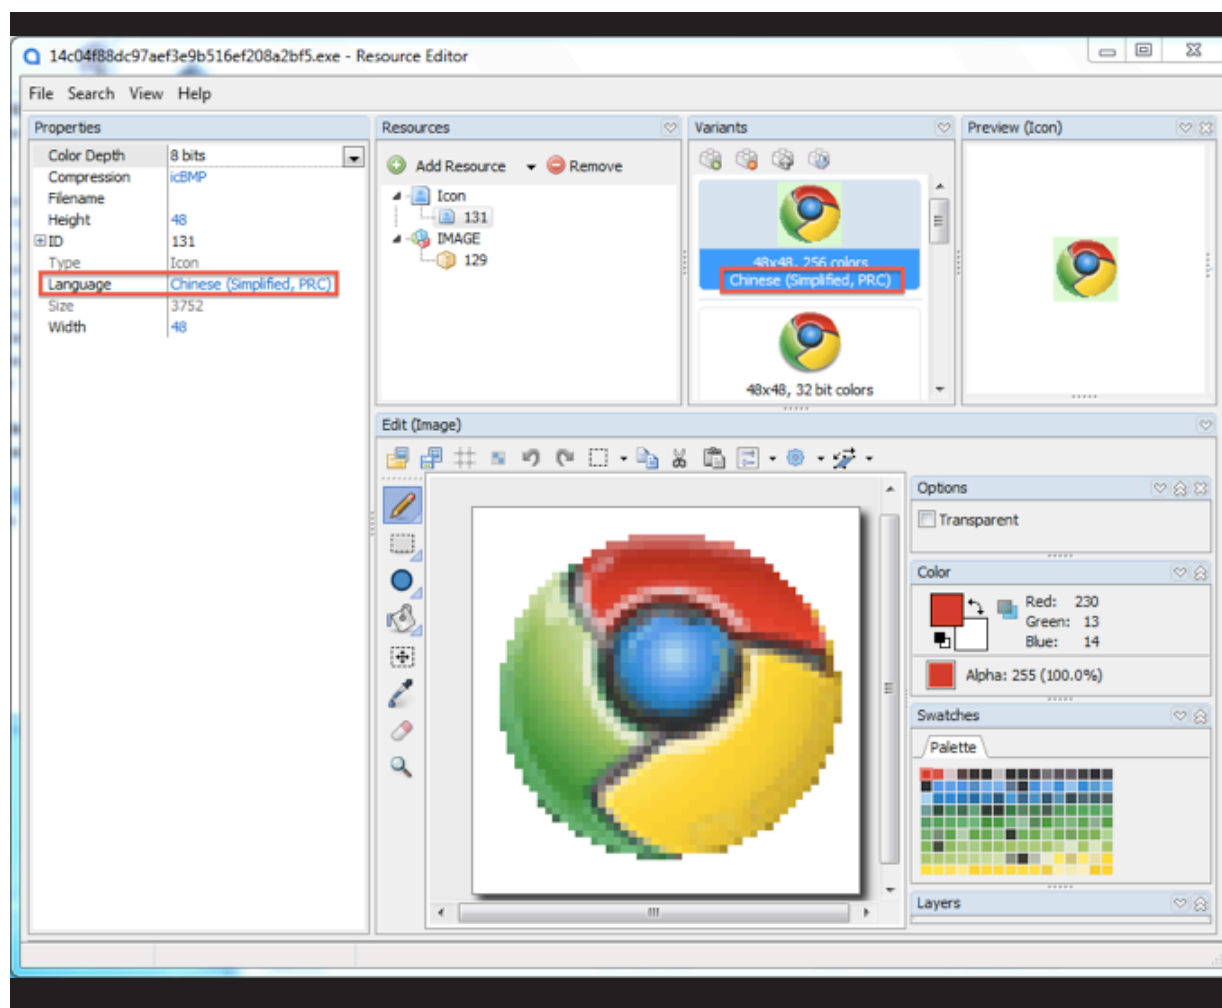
14c04f88dc97aef3e9b516ef208a2bf5.exe - Resource Editor

File Search View Help

Properties

| | |
|---|---|
| Color Depth | 8 bits |
| Compression | icBMP |
| Filename | |
| Height | 48 |
| ID | 131 |
| Type | Icon |
| Language | Chinese (Simplified, PRC) |
| Size | 3752 |
| Width | 48 |

Resources

Add Resource Remove

Icon
131
IMAGE
129

Variants

48x48, 256 colors
Chinese (Simplified, PRC)

48x48, 32 bit colors

Preview (Icon)

Edit (Image)

Options

Transparent

Color

Red: 230
Green: 13
Blue: 14

Alpha: 255 (100.0%)

Swatches

Palette

Layers